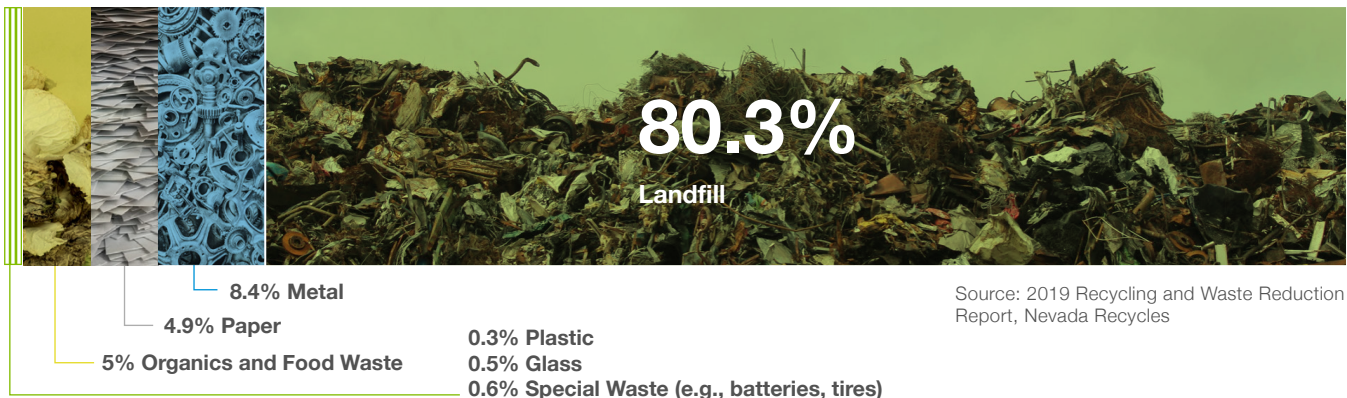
80.3%
Landfill

8.4% Metal

4.9% Paper

5% Organics and Food Waste

0.3% Plastic
0.5% Glass
0.6% Special Waste (e.g., batteries, tires)

Source: 2019 Recycling and Waste Reduction Report, Nevada Recycles